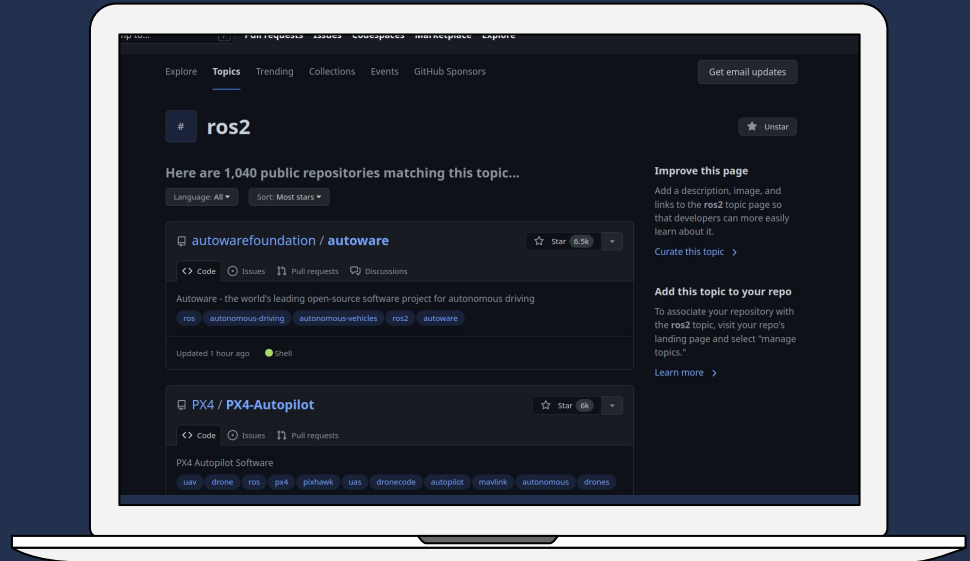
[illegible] Pull requests Issues Codespaces Marketplace Explore

Explore Topics Trending Collections Events GitHub Sponsors

Get email updates

#

ros2

Unstar

Here are 1,040 public repositories matching this topic...

Language: All ▾

Sort: Most stars ▾

autowarefoundation / autoware

Star 6.5k

Code Issues Pull requests Discussions

Autoware - the world's leading open-source software project for autonomous driving

ros autonomous-driving autonomous-vehicles ros2 autoware

Updated 1 hour ago Shell

PX4 / PX4-Autopilot

Star 6k

Code Issues Pull requests

PX4 Autopilot Software

uav drone ros px4 pixhawk uas dronecode autopilot mavlink autonomous drones

Improve this page

Add a description, image, and links to the ros2 topic page so that developers can more easily learn about it.

Curate this topic >

Add this topic to your repo

To associate your repository with the ros2 topic, visit your repo's landing page and select "manage topics."

Learn more >